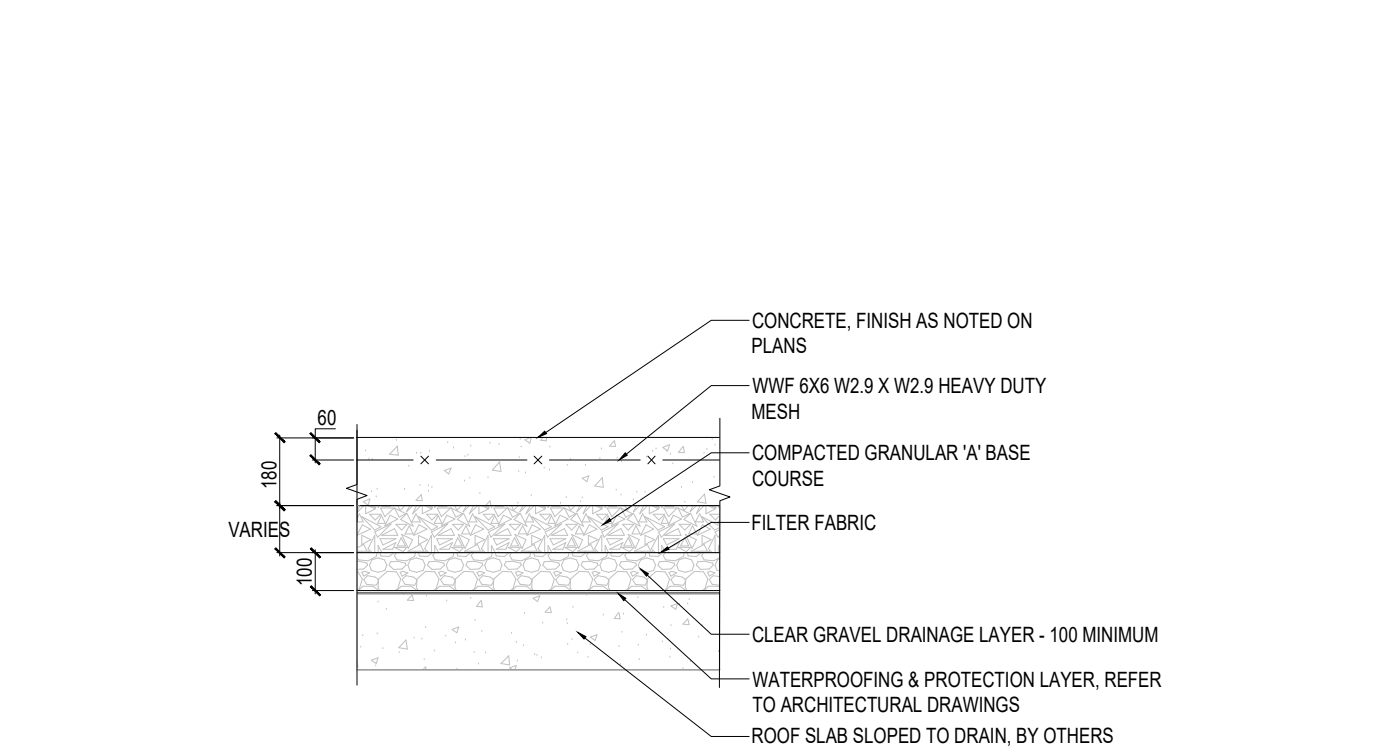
60

180

VARIES

100

CONCRETE, FINISH AS NOTED ON PLANS

WWF 6X6 W2.9 X W2.9 HEAVY DUTY MESH

COMPACTED GRANULAR 'A' BASE COURSE

FILTER FABRIC

CLEAR GRAVEL DRAINAGE LAYER - 100 MINIMUM

WATERPROOFING & PROTECTION LAYER, REFER TO ARCHITECTURAL DRAWINGS

ROOF SLAB SLOPED TO DRAIN, BY OTHERS